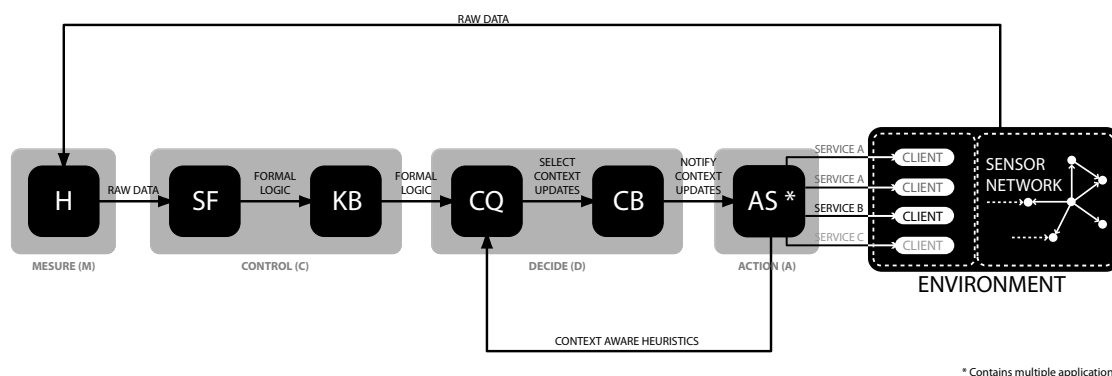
RAW DATA

H
RAW DATA
SF
FORMAL LOGIC
KB
FORMAL LOGIC
CQ
SELECT CONTEXT UPDATES
CB
NOTIFY CONTEXT UPDATES
AS *
SERVICE A
SERVICE A
SERVICE B
SERVICE C
CLIENT
CLIENT
CLIENT
CLIENT
SENSOR NETWORK

MESURE (M)
CONTROL (C)
DECIDE (D)
ACTION (A)
ENVIRONMENT

CONTEXT AWARE HEURISTICS

* Contains multiple application